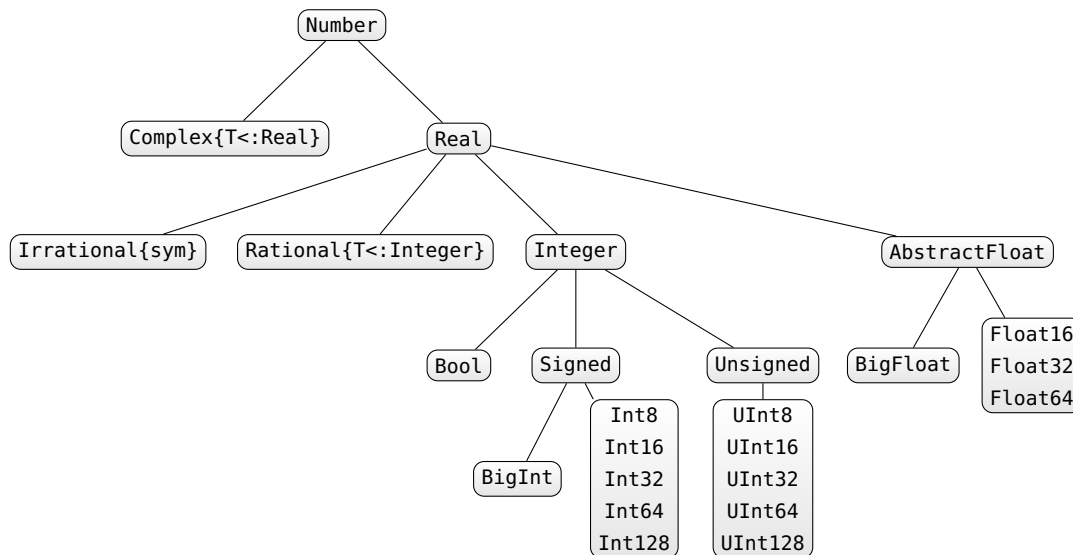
Number

Complex{T<:Real}

Real

Irrational{sym}

Rational{T<:Integer}

Integer

AbstractFloat

Bool

Signed

Unsigned

BigFloat

Float16
Float32
Float64

BigInt

Int8
Int16
Int32
Int64
Int128

UInt8
UInt16
UInt32
UInt64
UInt128